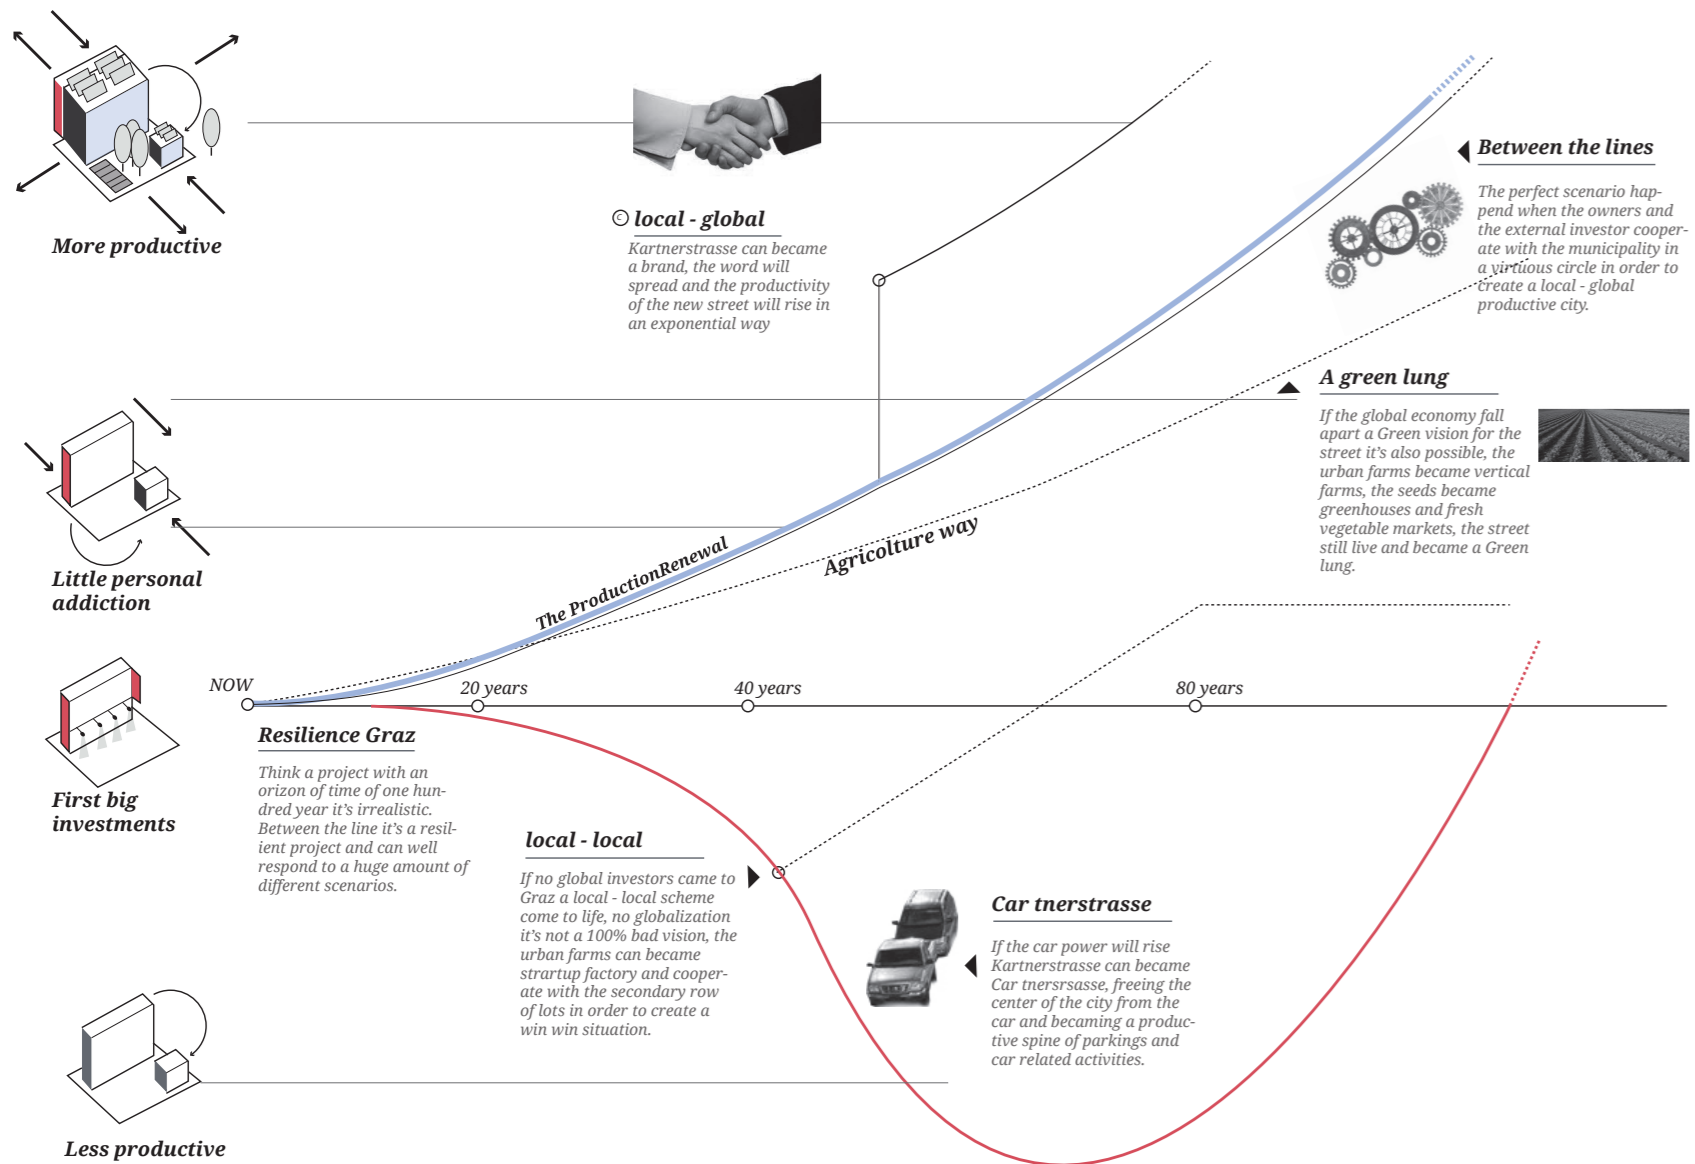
More productive

local - global

Kartnerstrasse can became a brand, the word will spread and the productivity of the new street will rise in an exponential way

Between the lines

The perfect scenario happend when the owners and the external investor cooperate with the municipality in a virtuous circle in order to create a local - global productive city.

A green lung

If the global economy fall apart a Green vision for the street it's also possible, the urban farms became vertical farms, the seeds became greenhouses and fresh vegetable markets, the street still live and became a Green lung.

Little personal addiction

The ProductionRenewal

Agricolture way

NOW

20 years

40 years

80 years

First big investments

Resilience Graz

Think a project with an orizon of time of one hundred year it's irrealistic. Between the line it's a resilient project and can well respond to a huge amount of different scenarios.

local - local

If no global investors came to Graz a local - local scheme come to life, no globalization it's not a 100% bad vision, the urban farms can became strartup factory and cooperate with the secondary row of lots in order to create a win win situation.

Car tnerstrasse

If the car power will rise Kartnerstrasse can became Car tnersrsasse, freeing the center of the city from the car and becaming a productive spine of parkings and car related activities.

Less productive